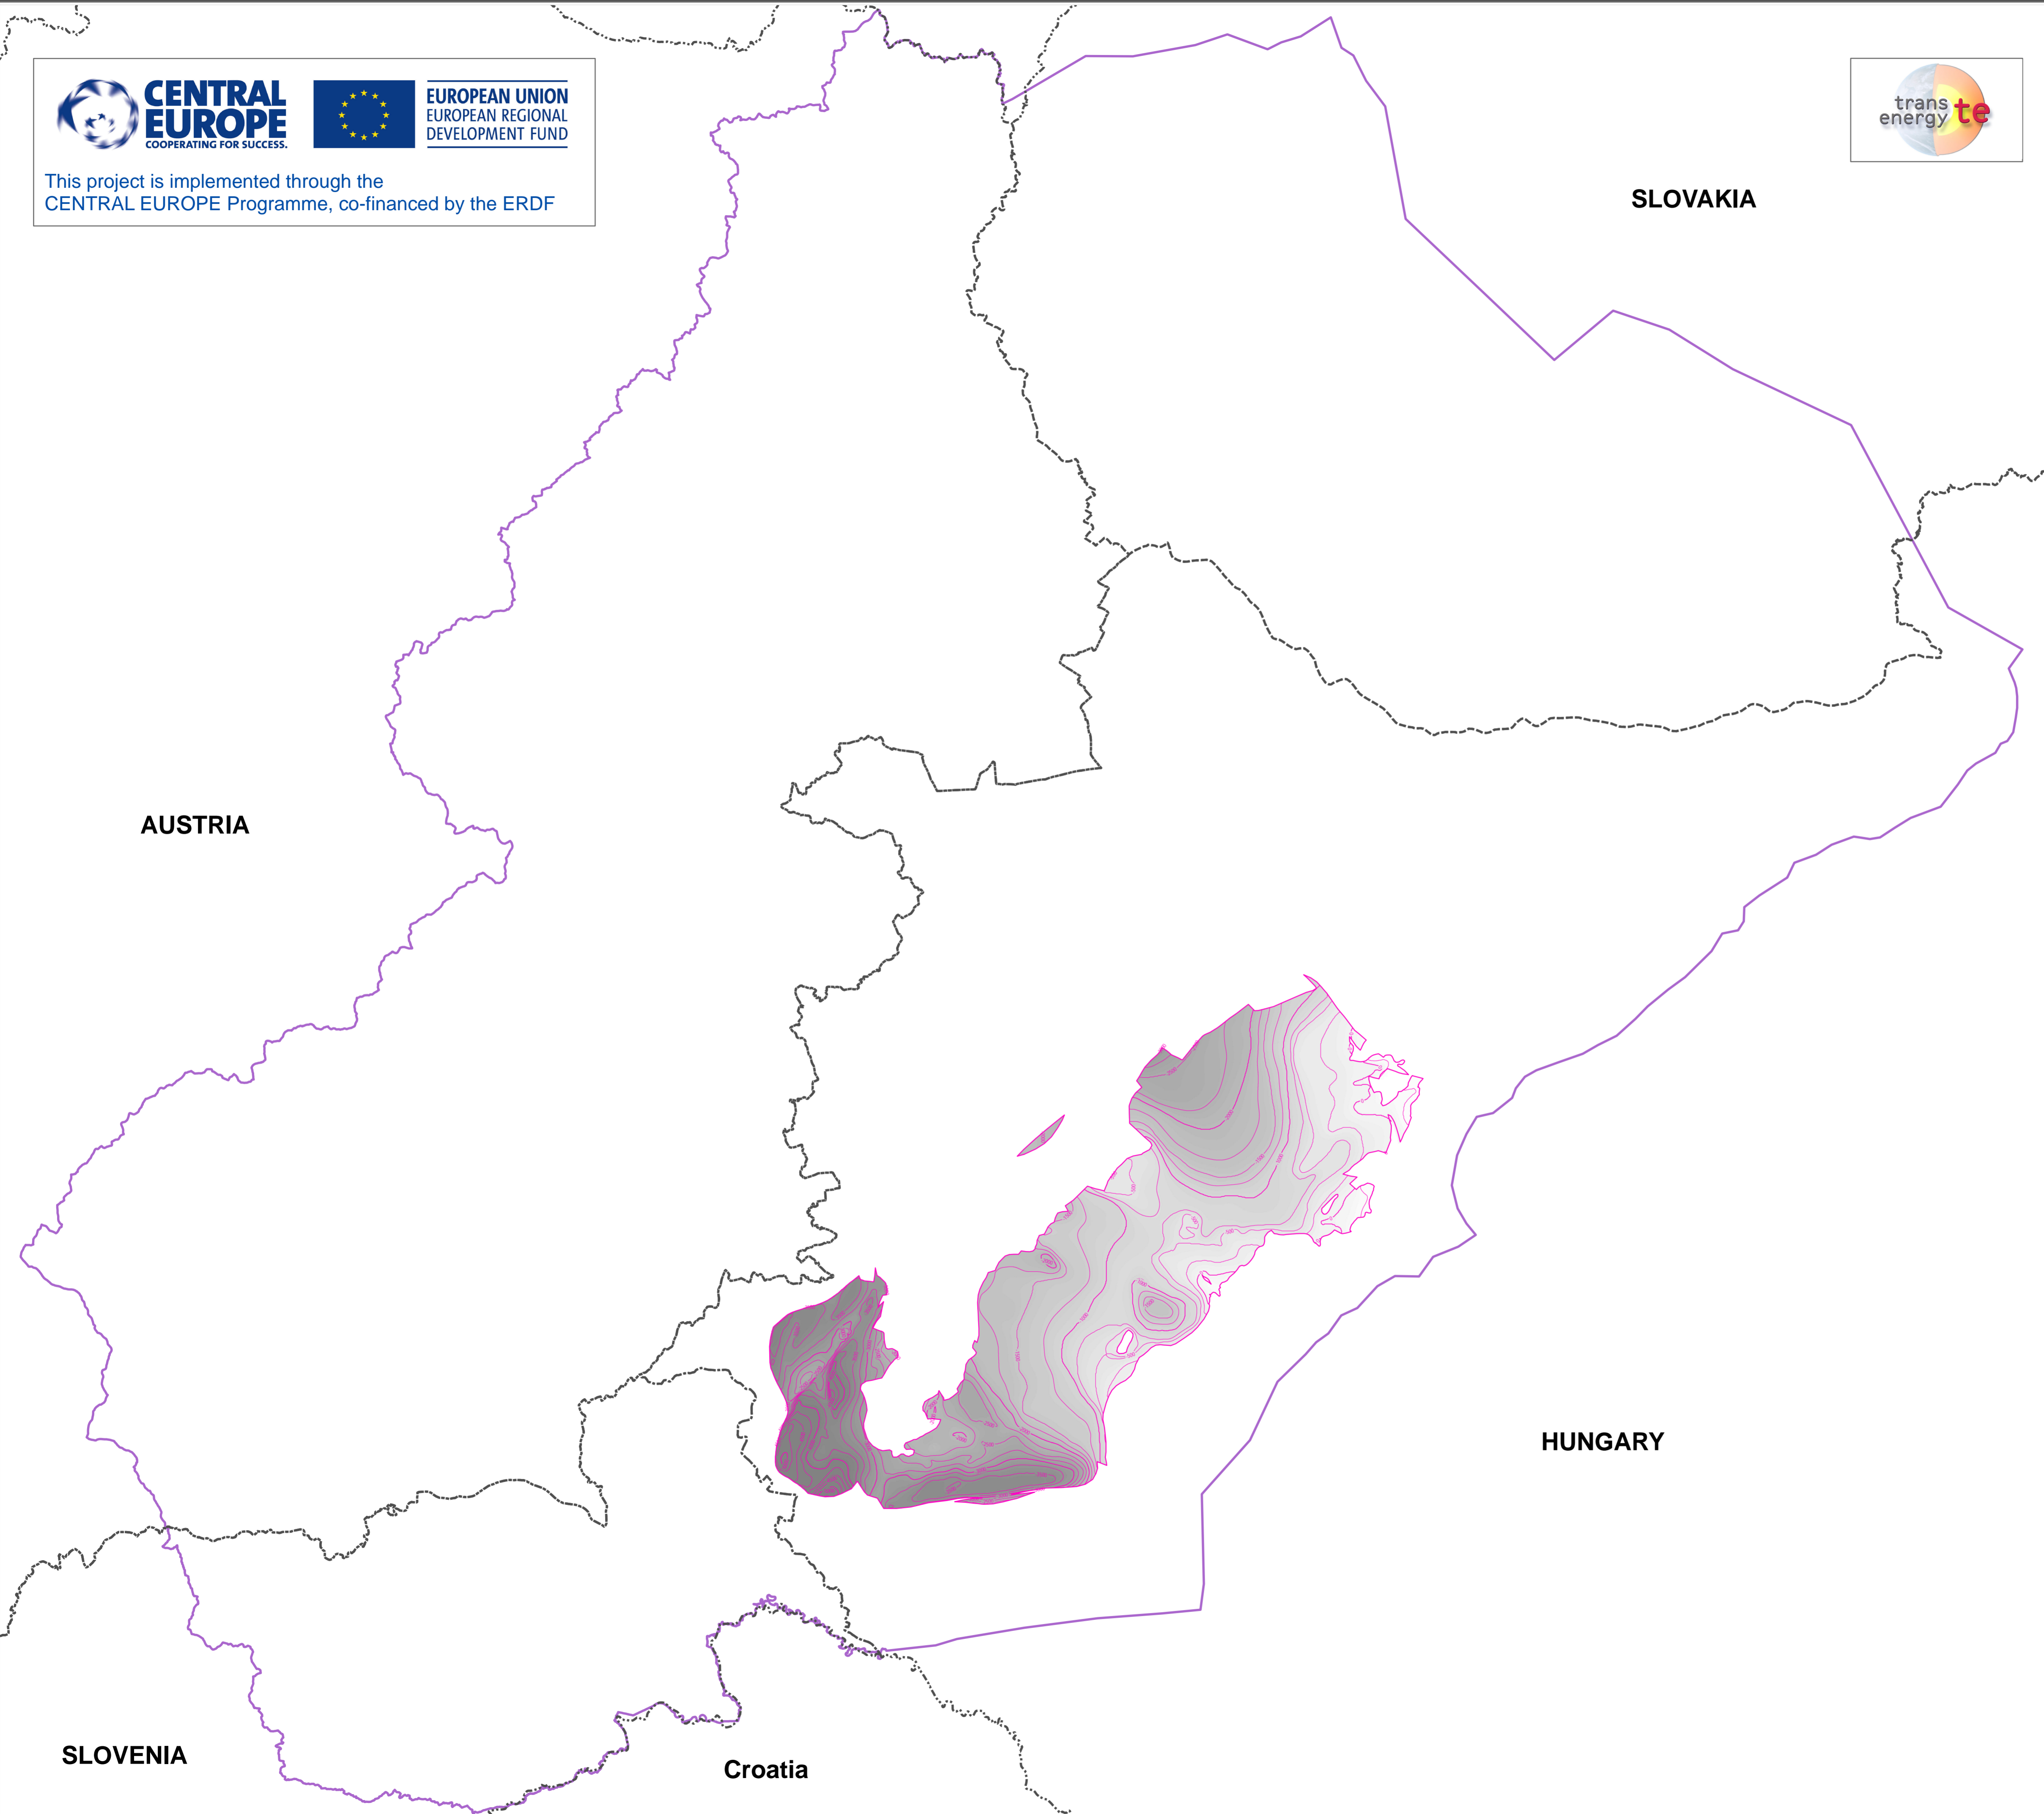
CENTRAL EUROPE
COOPERATING FOR SUCCESS.

EUROPEAN UNION
EUROPEAN REGIONAL
DEVELOPMENT FUND

This project is implemented through the
CENTRAL EUROPE Programme, co-financed by the ERDF

trans energy te

SLOVAKIA

AUSTRIA

HUNGARY

SLOVENIA

Croatia